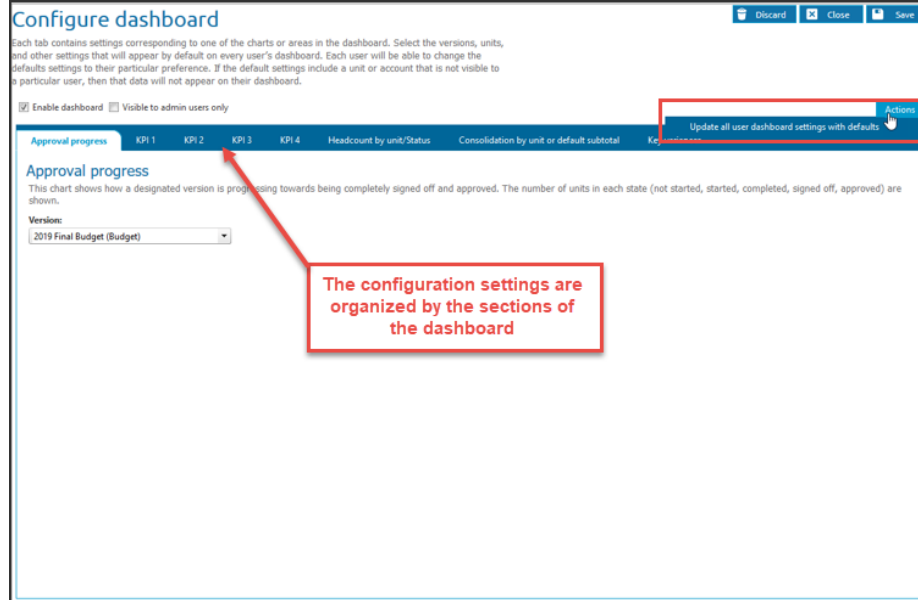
Configure dashboard

Discard Close Save

Each tab contains settings corresponding to one of the charts or areas in the dashboard. Select the versions, units, and other settings that will appear by default on every user's dashboard. Each user will be able to change the defaults settings to their particular preference. If the default settings include a unit or account that is not visible to a particular user, then that data will not appear on their dashboard.

Enable dashboard Visible to admin users only

Actions

Update all user dashboard settings with defaults

Approval progress KPI 1 KPI 2 KPI 3 KPI 4 Headcount by unit/Status Consolidation by unit or default subtotal Ke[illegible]

Approval progress

This chart shows how a designated version is progressing towards being completely signed off and approved. The number of units in each state (not started, started, completed, signed off, approved) are shown.

Version:

2019 Final Budget (Budget)

The configuration settings are organized by the sections of the dashboard